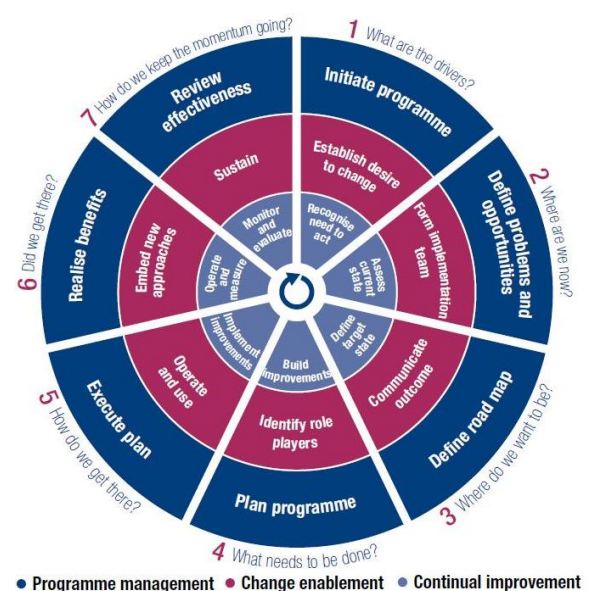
1 What are the drivers?
Initiate programme
Establish desire to change
Recognise need to act

2 Where are we now?
Define problems and opportunities
Form implementation team
Assess current state

3 Where do we want to be?
Define road map
Communicate outcome
Define target state

4 What needs to be done?
Plan programme
Identify role players
Build improvements

5 How do we get there?
Execute plan
Operate and use
Implement improvements

6 Did we get there?
Realise benefits
Embed new approaches
Operate and measure

7 How do we keep the momentum going?
Review effectiveness
Sustain
Monitor and evaluate

• Programme management • Change enablement • Continual improvement